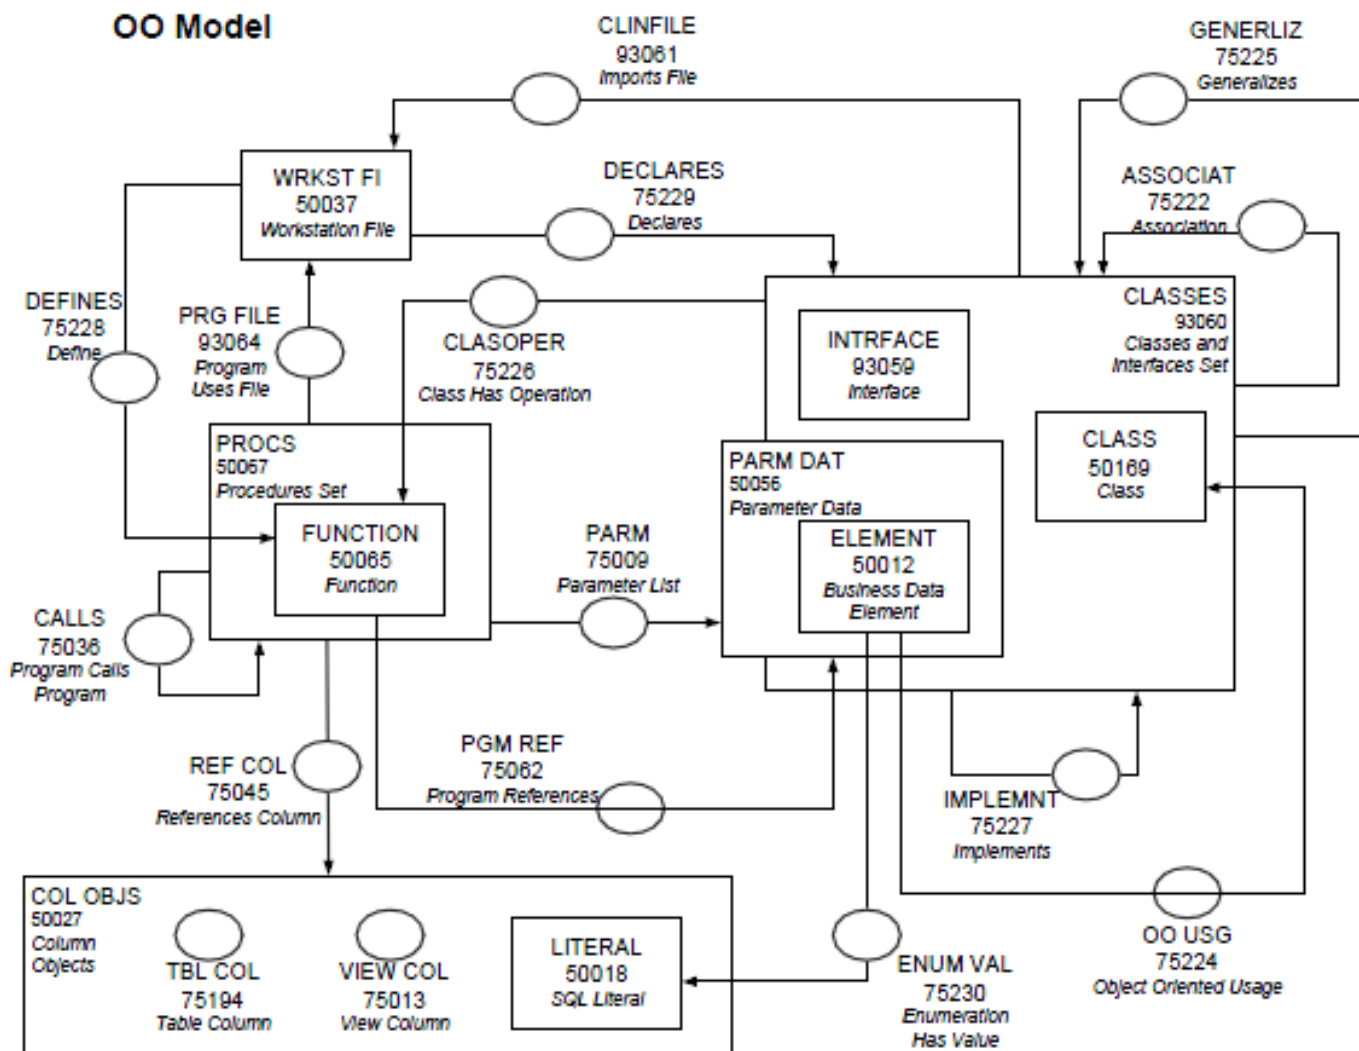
OO Model

CLINFILE
93061
Imports File

GENERLIZ
75225
Generalizes

WRKST FI
50037
Workstation File

DECLARES
75229
Declares

ASSOCIAT
75222
Association

DEFINES
75228
Define

PRG FILE
93064
Program Uses File

CLASOPER
75226
Class Has Operation

CLASSES
93060
Classes and Interfaces Set

INTRFACE
93059
Interface

PROCS
50067
Procedures Set

FUNCTION
50065
Function

PARM DAT
50056
Parameter Data

CLASS
50169
Class

PARM
75009
Parameter List

ELEMENT
50012
Business Data Element

CALLS
75036
Program Calls Program

REF COL
75045
References Column

PGM REF
75062
Program References

IMPLEMNT
75227
Implements

COL OBJS
50027
Column Objects

TBL COL
75194
Table Column

VIEW COL
75013
View Column

LITERAL
50018
SQL Literal

ENUM VAL
75230
Enumeration Has Value

OO USG
75224
Object Oriented Usage